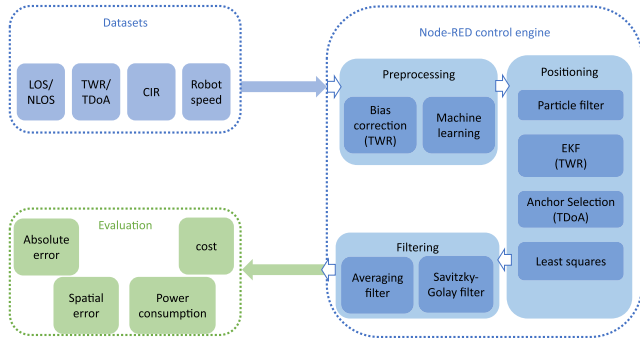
Datasets

LOS/
NLOS

TWR/
TDoA

CIR

Robot
speed

Node-RED control engine

Preprocessing

Bias
correction
(TWR)

Machine
learning

Positioning

Particle filter

EKF
(TWR)

Anchor Selection
(TDoA)

Least squares

Filtering

Averaging
filter

Savitzky-
Golay filter

Evaluation

Absolute
error

cost

Spatial
error

Power
consumption